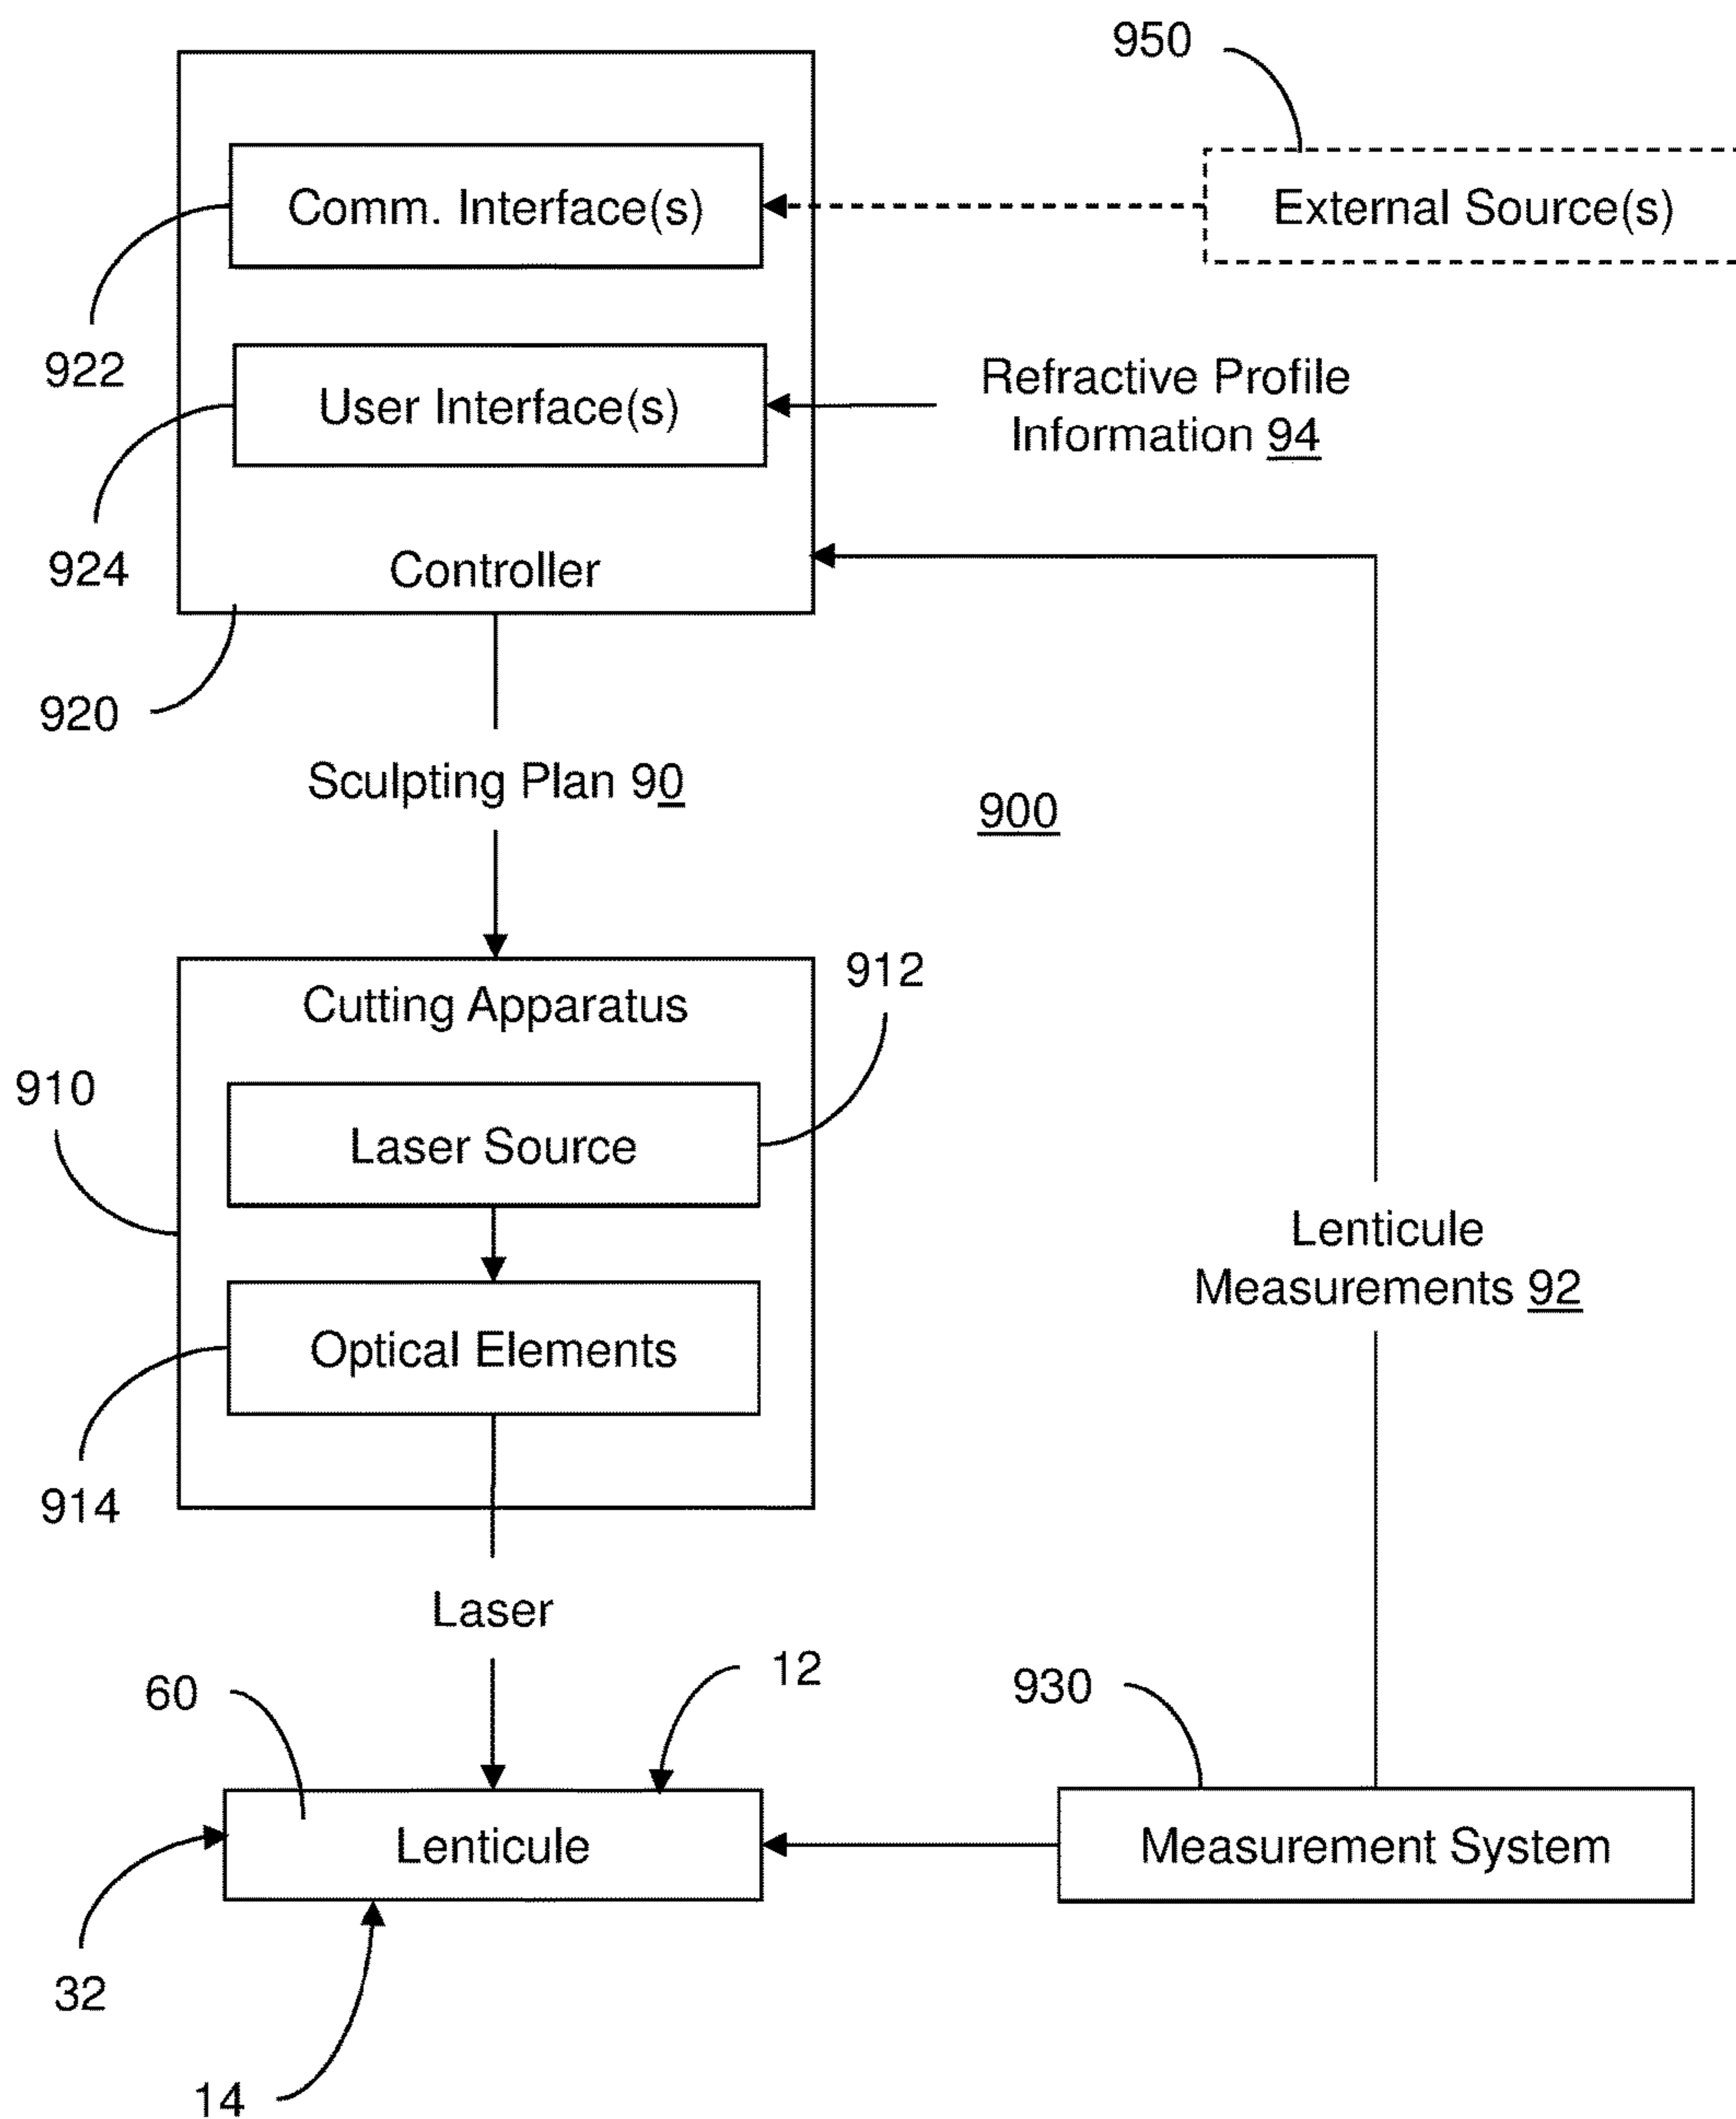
950

Comm. Interface(s)

External Source(s)

922

User Interface(s)

Refractive Profile Information 94

924

Controller

920

Sculpting Plan 90

900

Cutting Apparatus

912

910

Laser Source

Lenticule Measurements 92

Optical Elements

914

Laser

60

12

930

Lenticule

Measurement System

32

14